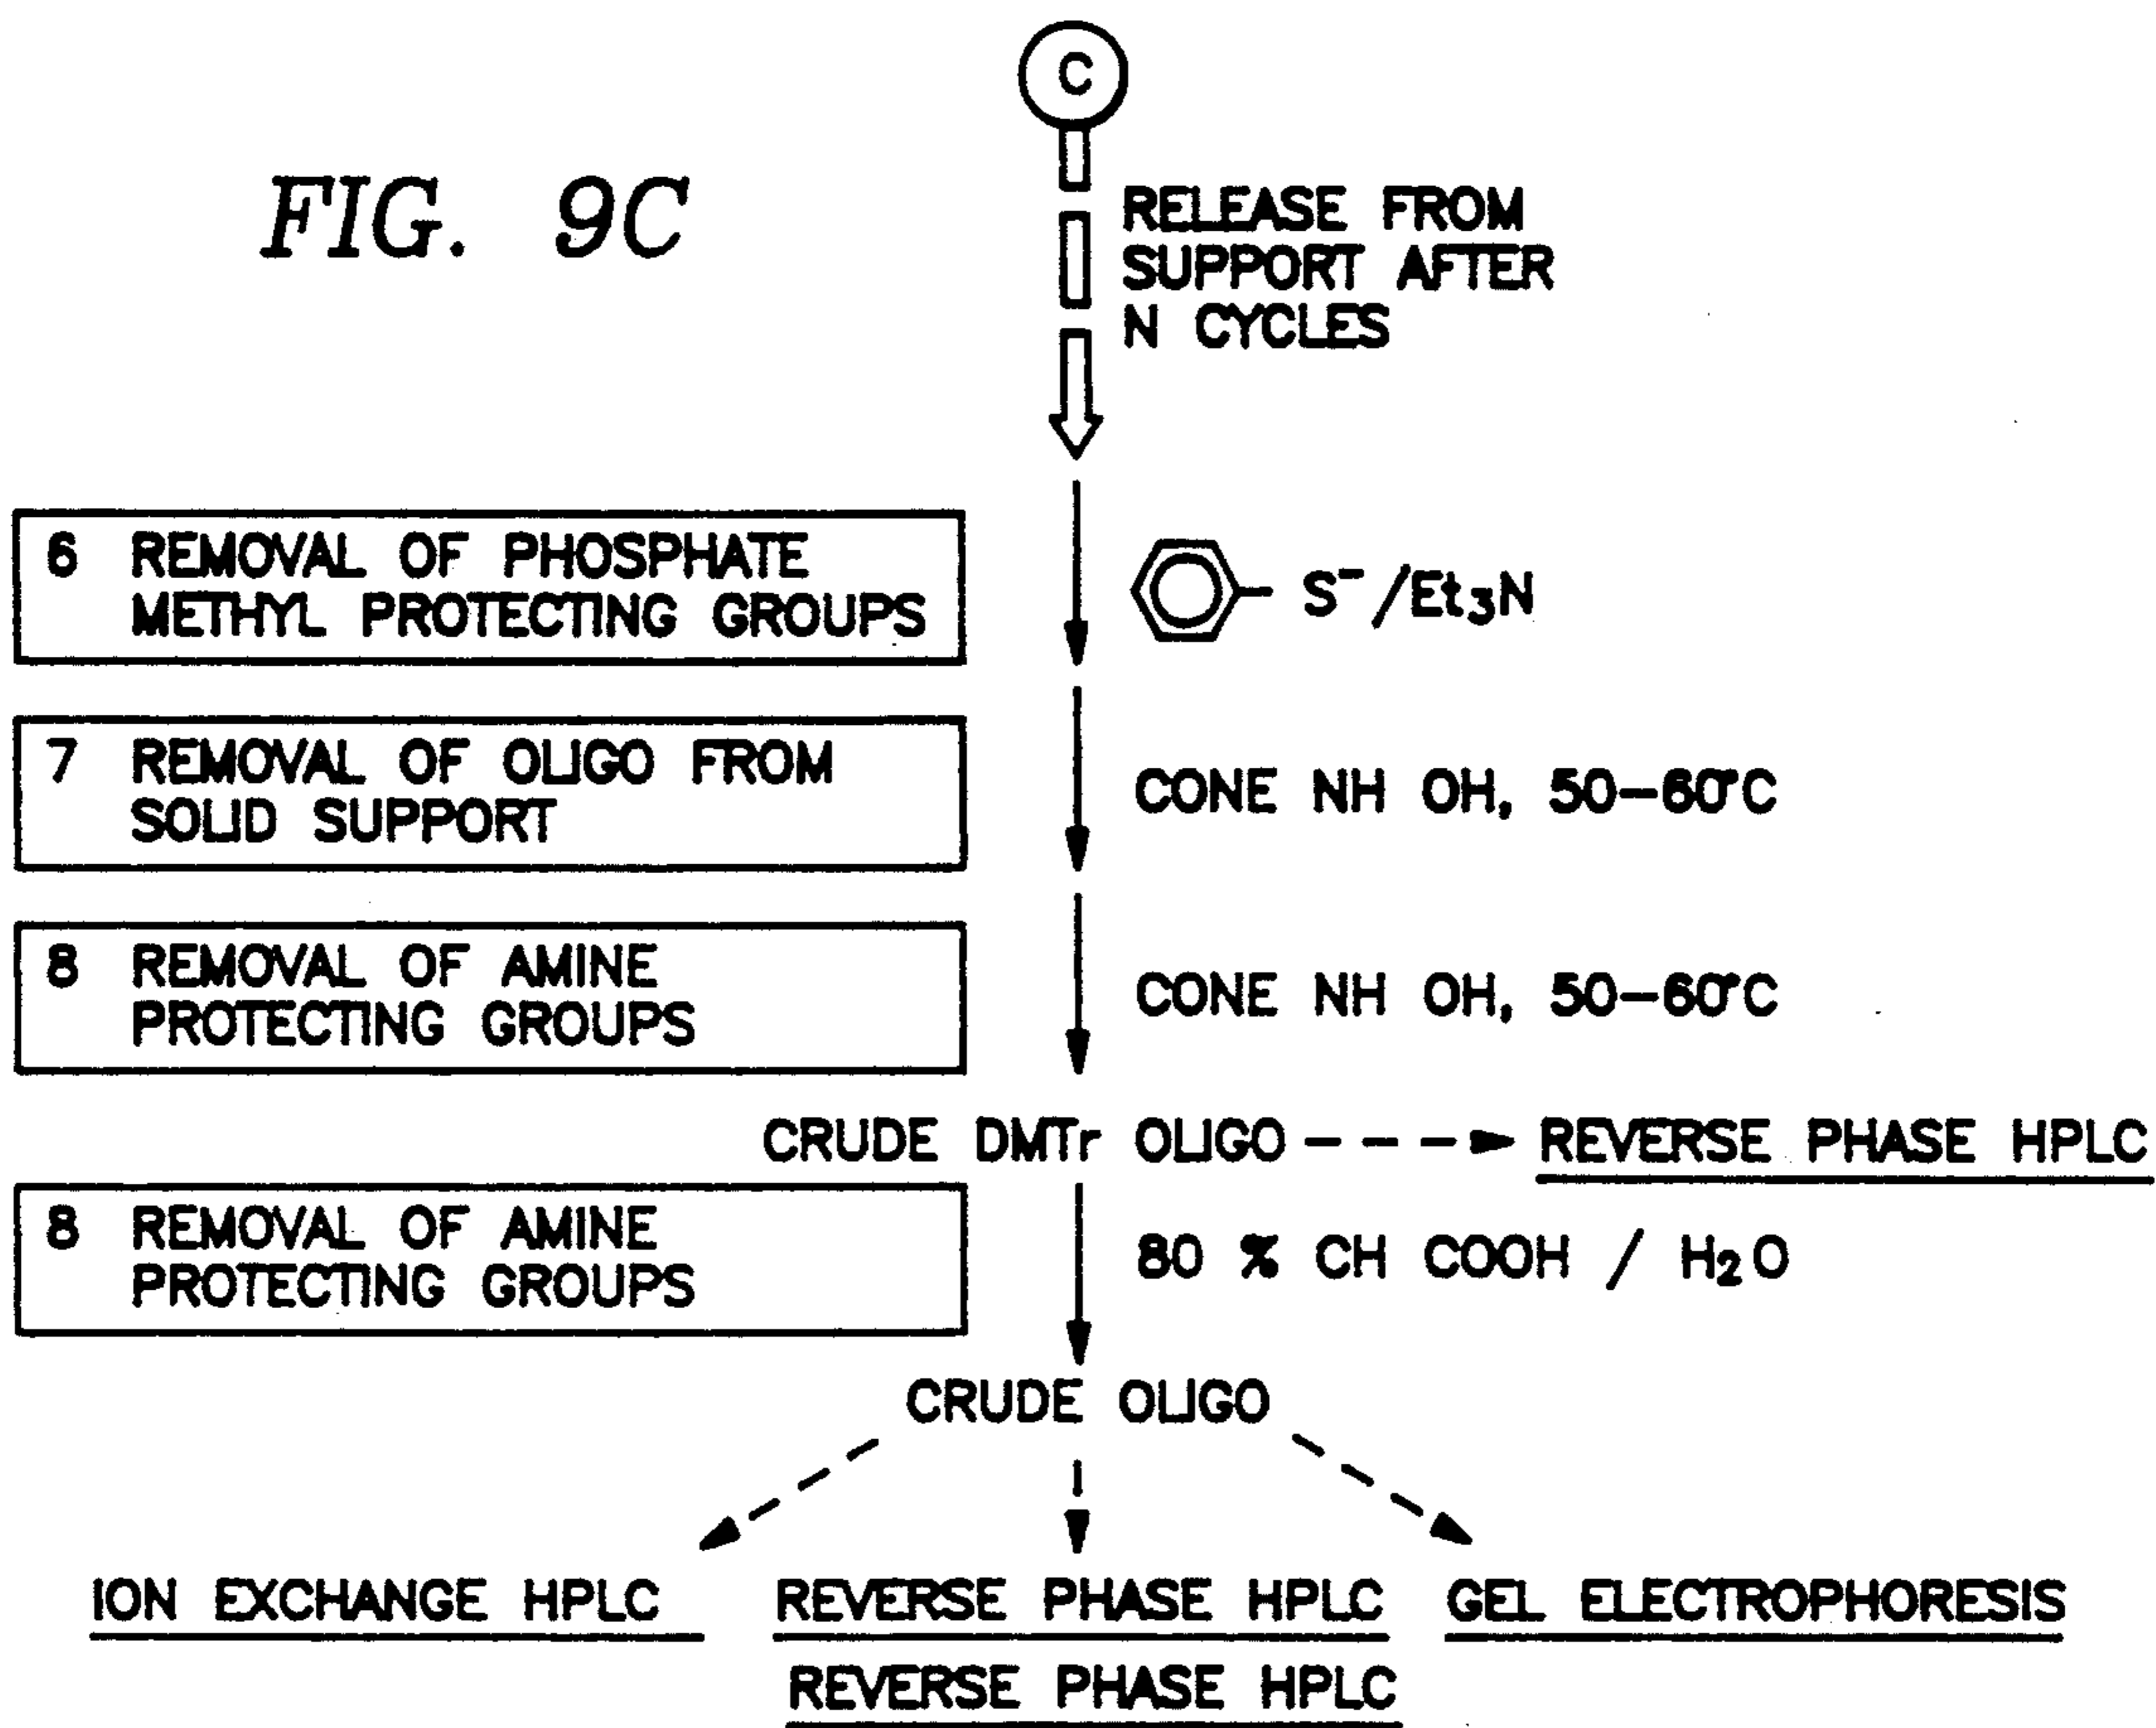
C

FIG. 9C

RELEASE FROM SUPPORT AFTER N CYCLES

6 REMOVAL OF PHOSPHATE METHYL PROTECTING GROUPS

$S^-/Et_3N$

7 REMOVAL OF OLIGO FROM SOLID SUPPORT

CONE NH OH, 50–60°C

8 REMOVAL OF AMINE PROTECTING GROUPS

CONE NH OH, 50–60°C

CRUDE DMTr OLIGO - - - ► REVERSE PHASE HPLC

8 REMOVAL OF AMINE PROTECTING GROUPS

80 % CH COOH / $H_2O$

CRUDE OLIGO

ION EXCHANGE HPLC

REVERSE PHASE HPLC

GEL ELECTROPHORESIS

REVERSE PHASE HPLC